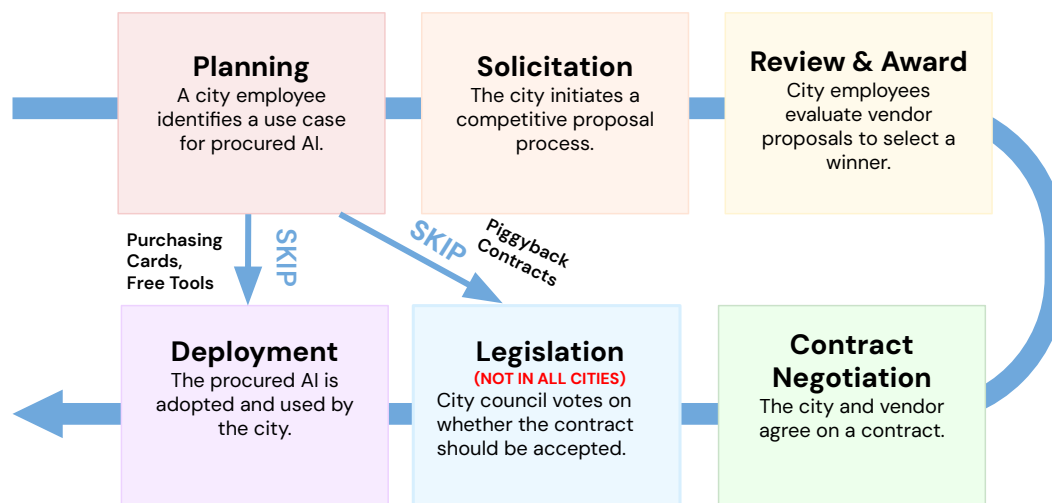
Planning
A city employee identifies a use case for procured AI.

Solicitation
The city initiates a competitive proposal process.

Review & Award
City employees evaluate vendor proposals to select a winner.

Purchasing Cards, Free Tools

SKIP

SKIP

Piggyback Contracts

Deployment
The procured AI is adopted and used by the city.

Legislation
(NOT IN ALL CITIES)
City council votes on whether the contract should be accepted.

Contract Negotiation
The city and vendor agree on a contract.